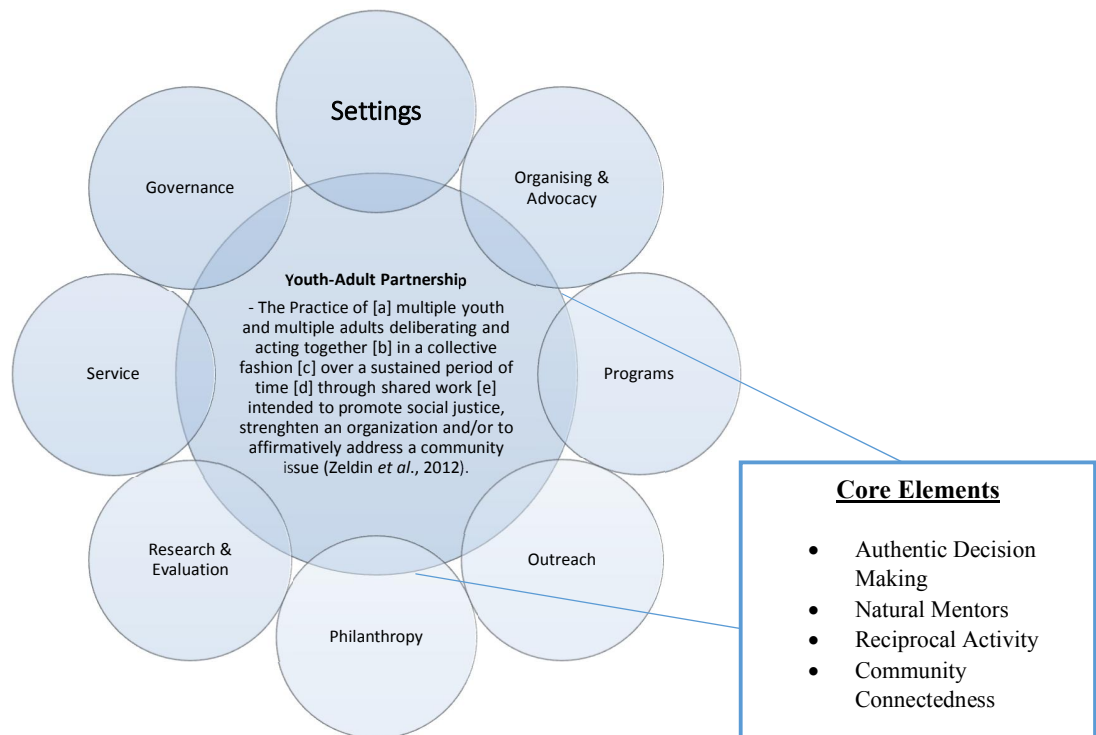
Settings

Governance

Organising & Advocacy

Youth-Adult Partnership

- The Practice of [a] multiple youth and multiple adults deliberating and acting together [b] in a collective fashion [c] over a sustained period of time [d] through shared work [e] intended to promote social justice, strenghten an organization and/or to affirmatively address a community issue (Zeldin *et al*., 2012).

Service

Programs

Research & Evaluation

Outreach

Philanthropy

Core Elements

- Authentic Decision Making
- Natural Mentors
- Reciprocal Activity
- Community Connectedness